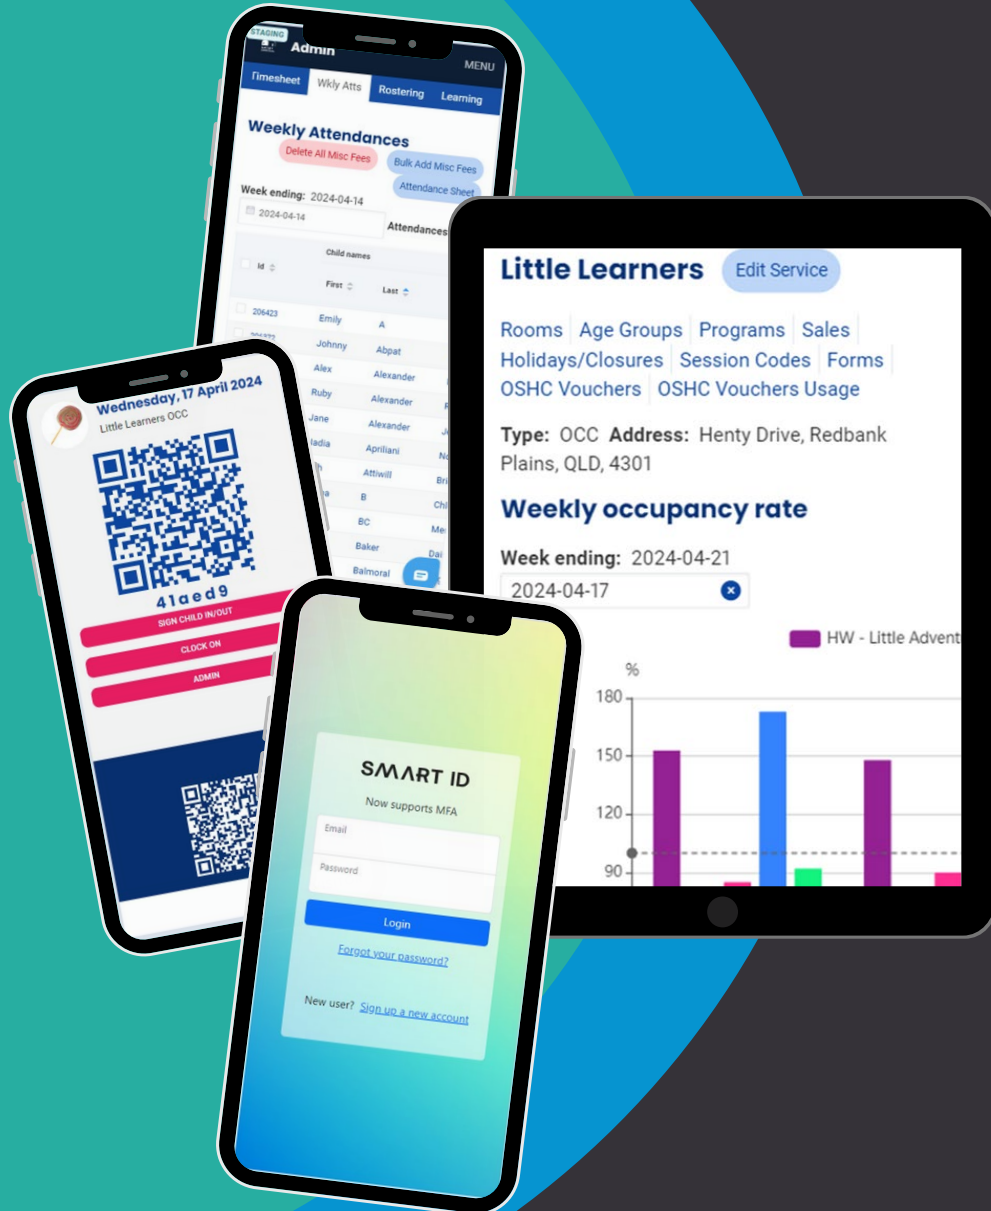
STAGING
Admin
MENU
Timesheet
Wkly Atts
Rostering
Learning

Weekly Attendances
Delete All Misc Fees
Bulk Add Misc Fees
Attendance Sheet
Week ending: 2024-04-14
2024-04-14
Attendances

| Id | Child names First | Last |
|---|---|---|
| 206423 | Emily | A |
| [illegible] | Johnny | Abpat |
| | Alex | Alexander |
| | Ruby | Alexander |
| | Jane | Alexander |
| | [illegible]adia | Apriliani |
| | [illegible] | Attiwill |
| | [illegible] | B |
| | | BC |
| | | Baker |
| | | Balmoral |

Wednesday, 17 April 2024
Little Learners OCC
41aed9
SIGN CHILD IN/OUT
CLOCK ON
ADMIN

Little Learners
Edit Service
Rooms | Age Groups | Programs | Sales | Holidays/Closures | Session Codes | Forms | OSHC Vouchers | OSHC Vouchers Usage
Type: OCC Address: Henty Drive, Redbank Plains, QLD, 4301
Weekly occupancy rate
Week ending: 2024-04-21
2024-04-17
HW - Little Advent
%
180
150
120
90

SMART ID
Now supports MFA
Email
Password
Login
Forgot your password?
New user? Sign up a new account